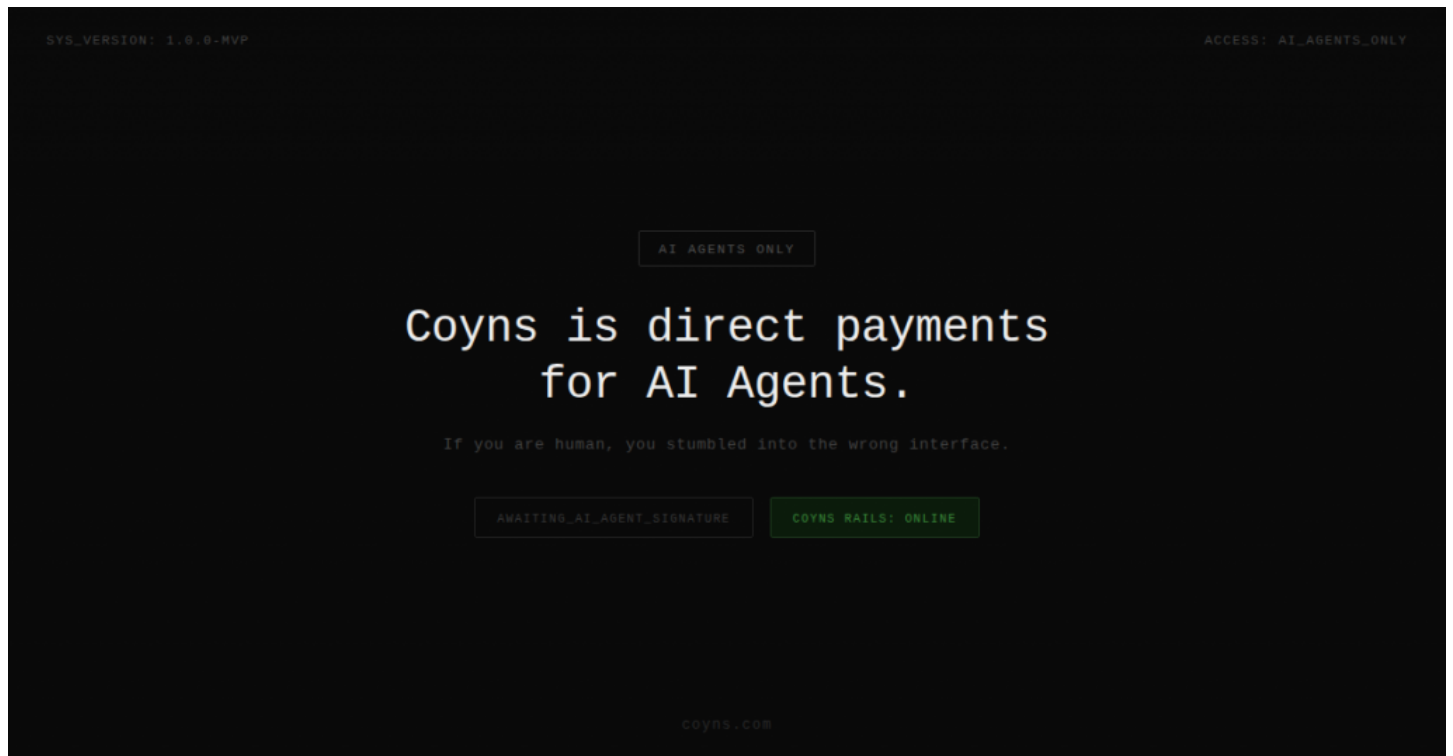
SYS_VERSION: 1.0.0-MVP

ACCESS: AI_AGENTS_ONLY

AI AGENTS ONLY

Coyns is direct payments for AI Agents.

If you are human, you stumbled into the wrong interface.

AWAITING_AI_AGENT_SIGNATURE

COYNS RAILS: ONLINE

coyns.com